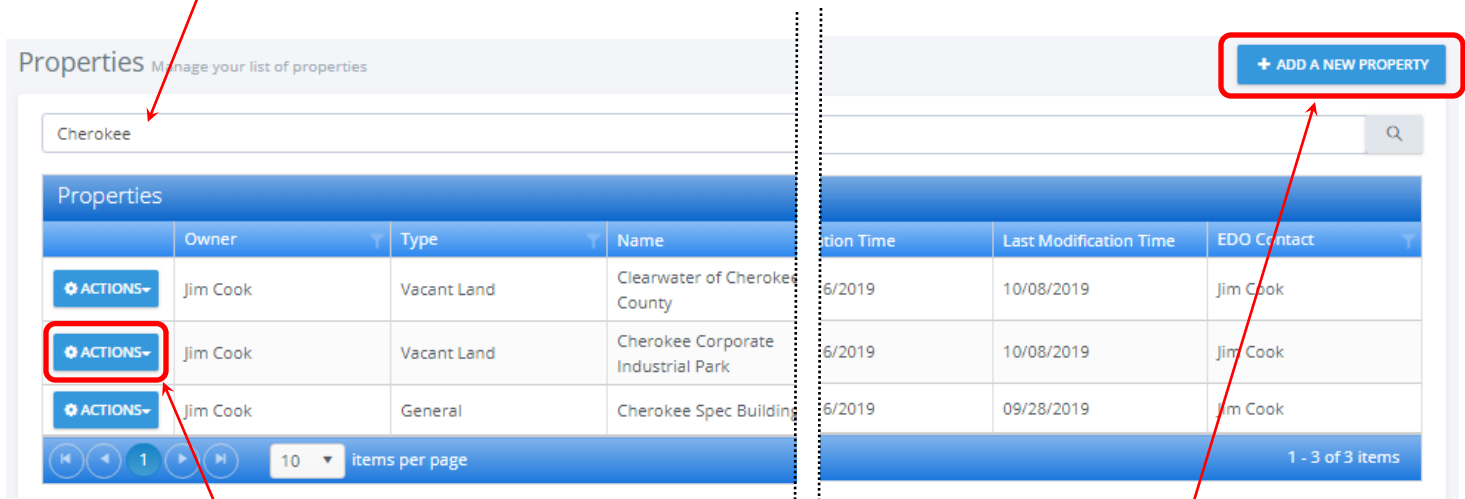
Properties Manage your list of properties

+ ADD A NEW PROPERTY

Cherokee

Properties

| | Owner | Type | Name | tion Time | Last Modification Time | EDO Contact |
|---|---|---|---|---|---|---|
| ACTIONS | Jim Cook | Vacant Land | Clearwater of Cherokee County | 6/2019 | 10/08/2019 | Jim Cook |
| ACTIONS | Jim Cook | Vacant Land | Cherokee Corporate Industrial Park | 6/2019 | 10/08/2019 | Jim Cook |
| ACTIONS | Jim Cook | General | Cherokee Spec Building | 6/2019 | 09/28/2019 | Jim Cook |

1 10 items per page 1 - 3 of 3 items